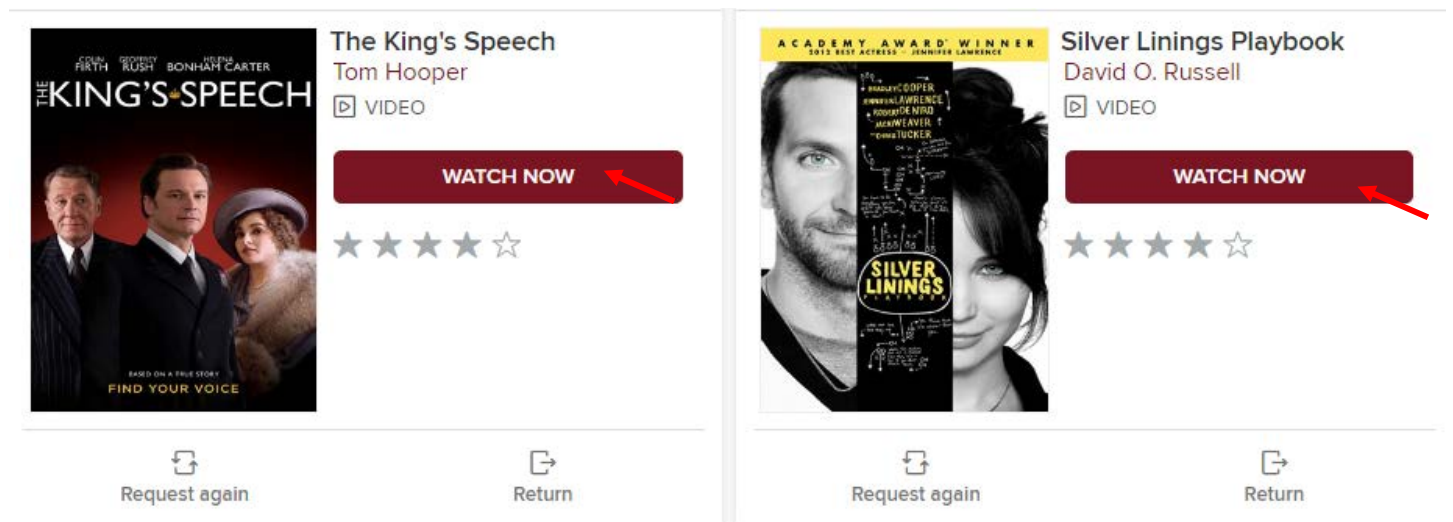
COLIN FIRTH GEOFFREY RUSH HELENA BONHAM CARTER

THE KING'S SPEECH

BASED ON A TRUE STORY

FIND YOUR VOICE

The King's Speech

Tom Hooper

VIDEO

WATCH NOW

Request again

Return

ACADEMY AWARD WINNER

2012 BEST ACTRESS — JENNIFER LAWRENCE

BRADLEY COOPER JENNIFER LAWRENCE ROBERT DE NIRO JACKI WEAVER CHRIS TUCKER

SILVER LININGS PLAYBOOK

Silver Linings Playbook

David O. Russell

VIDEO

WATCH NOW

Request again

Return